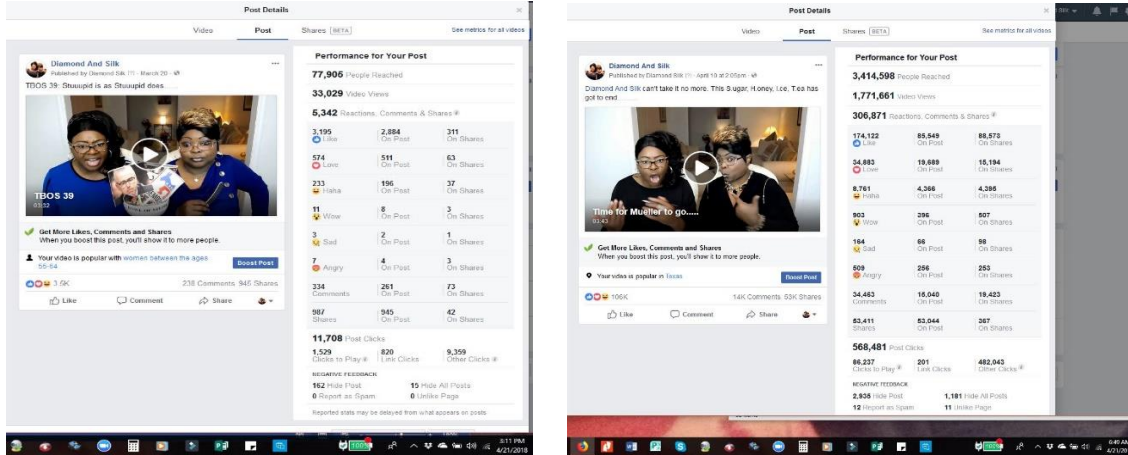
Post Details

Video Post Shares BETA See metrics for all videos

Diamond And Silk
Published by Diamond Silk · March 20 ·
TBOS 39: Stuuupid is as Stuuupid does

TBOS 39
03:32

Get More Likes, Comments and Shares
When you boost this post, you'll show it to more people.

Your video is popular with women between the ages 55-64
Boost Post

3.5K 238 Comments 945 Shares
Like Comment Share

Performance for Your Post

77,905 People Reached

33,029 Video Views

5,342 Reactions, Comments & Shares

| | | |
|---|---|---|
| 3,195 Like | 2,884 On Post | 311 On Shares |
| 574 Love | 511 On Post | 63 On Shares |
| 233 Haha | 196 On Post | 37 On Shares |
| 11 Wow | 8 On Post | 3 On Shares |
| 3 Sad | 2 On Post | 1 On Shares |
| 7 Angry | 4 On Post | 3 On Shares |
| 334 Comments | 261 On Post | 73 On Shares |
| 987 Shares | 945 On Post | 42 On Shares |

11,708 Post Clicks

| | | |
|---|---|---|
| 1,529 Clicks to Play | 820 Link Clicks | 9,359 Other Clicks |

NEGATIVE FEEDBACK
162 Hide Post 15 Hide All Posts
0 Report as Spam 0 Unlike Page

Reported stats may be delayed from what appears on posts

3:11 PM 4/21/2018

Post Details

Video Post Shares BETA See metrics for all videos

Diamond And Silk
Published by Diamond Silk · April 10 at 2:05am ·
Diamond And Silk can't take it no more. This Sugar, Honey, Ice, Tea has got to end

Time for Mueller to go.....
01:43

Get More Likes, Comments and Shares
When you boost this post, you'll show it to more people.

Your video is popular in Texas
Boost Post

106K 14K Comments 53K Shares
Like Comment Share

Performance for Your Post

3,414,598 People Reached

1,771,661 Video Views

306,871 Reactions, Comments & Shares

| | | |
|---|---|---|
| 174,122 Like | 85,549 On Post | 88,573 On Shares |
| 34,883 Love | 19,689 On Post | 15,194 On Shares |
| 8,761 Haha | 4,366 On Post | 4,395 On Shares |
| 903 Wow | 396 On Post | 507 On Shares |
| 164 Sad | 66 On Post | 98 On Shares |
| 509 Angry | 256 On Post | 253 On Shares |
| 34,463 Comments | 15,040 On Post | 19,423 On Shares |
| 53,411 Shares | 53,044 On Post | 367 On Shares |

568,481 Post Clicks

| | | |
|---|---|---|
| 86,237 Clicks to Play | 201 Link Clicks | 482,043 Other Clicks |

NEGATIVE FEEDBACK
2,838 Hide Post 1,181 Hide All Posts
12 Report as Spam 11 Unlike Page

6:49 AM 4/21/20